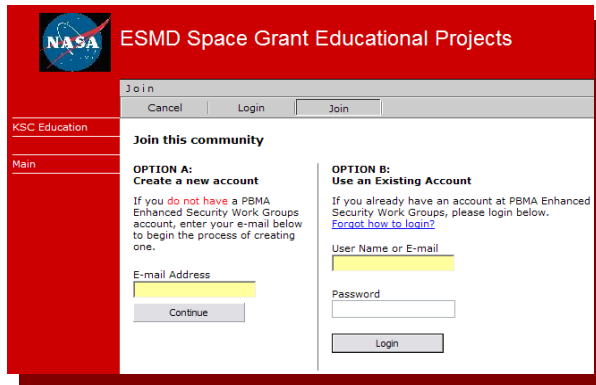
NASA

ESMD Space Grant Educational Projects

Join

Cancel | Login | Join

KSC Education

Main

Join this community

OPTION A:
Create a new account

If you do not have a PBMA Enhanced Security Work Groups account, enter your e-mail below to begin the process of creating one.

E-mail Address

Continue

OPTION B:
Use an Existing Account

If you already have an account at PBMA Enhanced Security Work Groups, please login below.
Forgot how to login?

User Name or E-mail

Password

Login